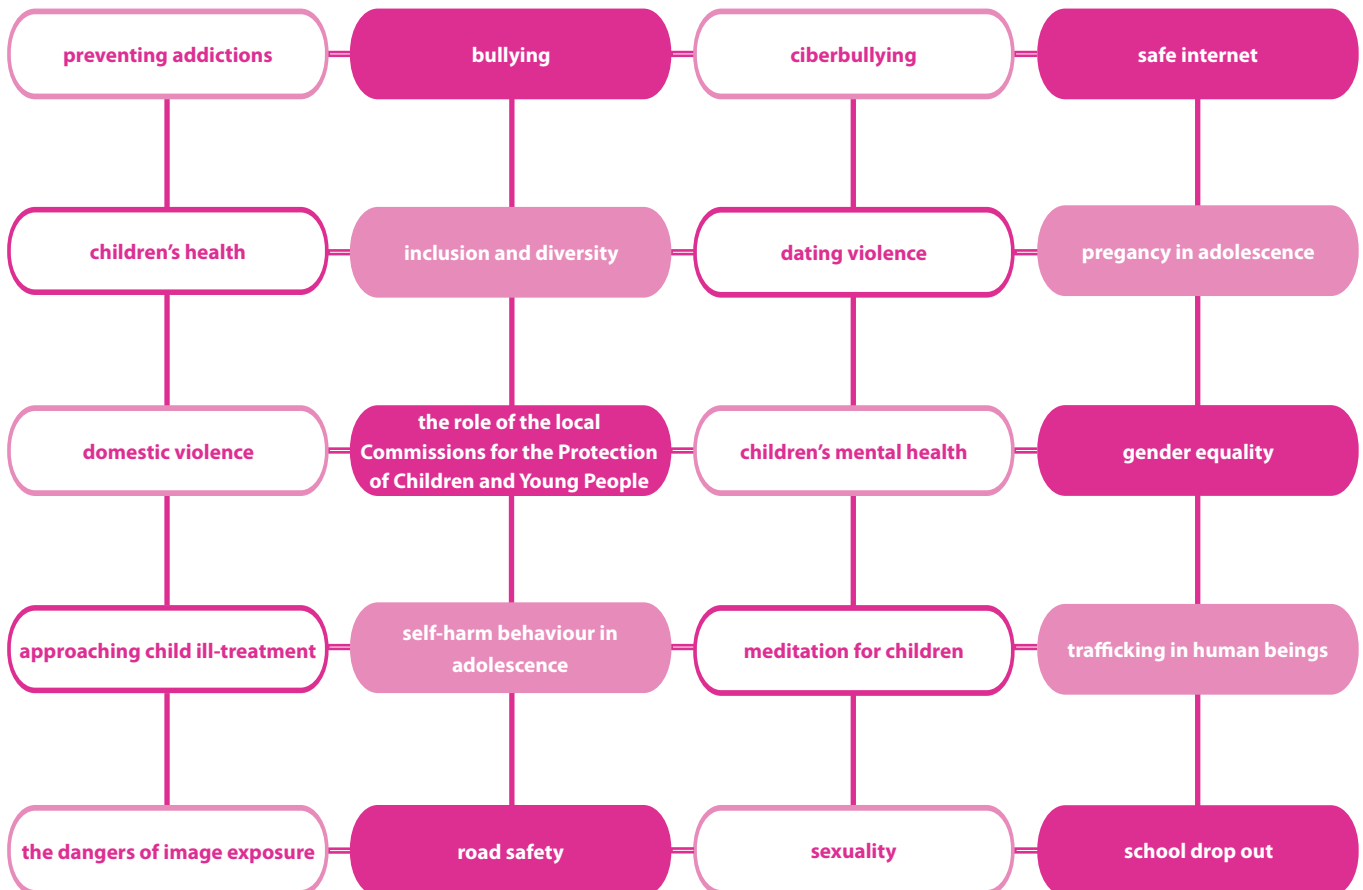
preventing addictions

bullying

ciberbullying

safe internet

children's health

inclusion and diversity

dating violence

pregancy in adolescence

domestic violence

the role of the local Commissions for the Protection of Children and Young People

children's mental health

gender equality

approaching child ill-treatment

self-harm behaviour in adolescence

meditation for children

trafficking in human beings

the dangers of image exposure

road safety

sexuality

school drop out